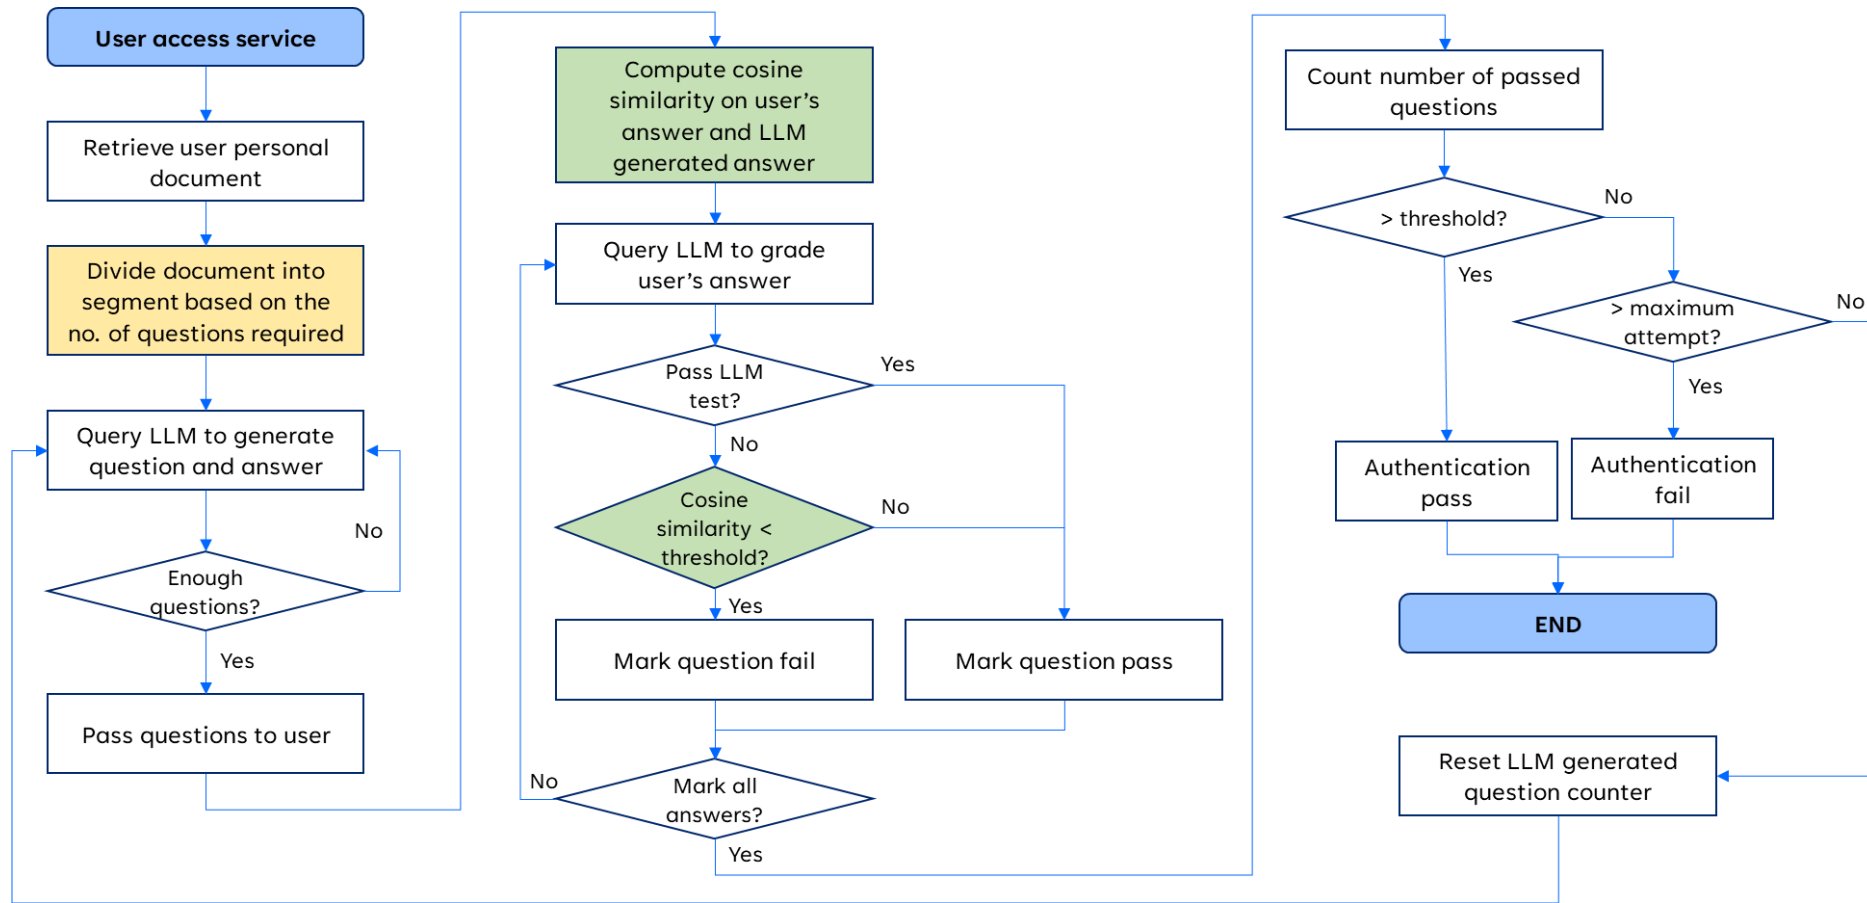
User access service

Retrieve user personal document

Divide document into segment based on the no. of questions required

Query LLM to generate question and answer

No

Enough questions?

Yes

Pass questions to user

Compute cosine similarity on user's answer and LLM generated answer

Query LLM to grade user's answer

Pass LLM test?

Yes

No

Cosine similarity < threshold?

No

Yes

Mark question fail

Mark question pass

No

Mark all answers?

Yes

Count number of passed questions

> threshold?

No

Yes

> maximum attempt?

No

Yes

Authentication pass

Authentication fail

END

Reset LLM generated question counter